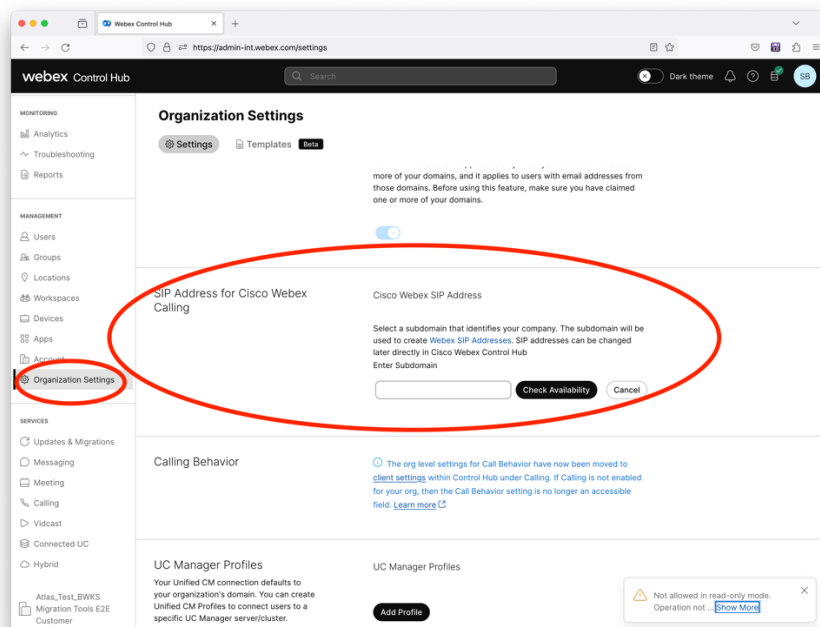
Webex Control Hub

https://admin-int.webex.com/settings

webex Control Hub

Search

Dark theme

SB

MONITORING

Analytics

Troubleshooting

Reports

MANAGEMENT

Users

Groups

Locations

Workspaces

Devices

Apps

Account

Organization Settings

SERVICES

Updates & Migrations

Messaging

Meeting

Calling

Vidcast

Connected UC

Hybrid

Atlas_Test_BWKS Migration Tools E2E Customer

Organization Settings

Settings

Templates Beta

more of your domains, and it applies to users with email addresses from those domains. Before using this feature, make sure you have claimed one or more of your domains.

SIP Address for Cisco Webex Calling

Cisco Webex SIP Address

Select a subdomain that identifies your company. The subdomain will be used to create Webex SIP Addresses. SIP addresses can be changed later directly in Cisco Webex Control Hub

Enter Subdomain

Check Availability

Cancel

Calling Behavior

The org level settings for Call Behavior have now been moved to client settings within Control Hub under Calling. If Calling is not enabled for your org, then the Call Behavior setting is no longer an accessible field. Learn more

UC Manager Profiles

Your Unified CM connection defaults to your organization's domain. You can create Unified CM Profiles to connect users to a specific UC Manager server/cluster.

UC Manager Profiles

Add Profile

Not allowed in read-only mode. Operation not ... Show More